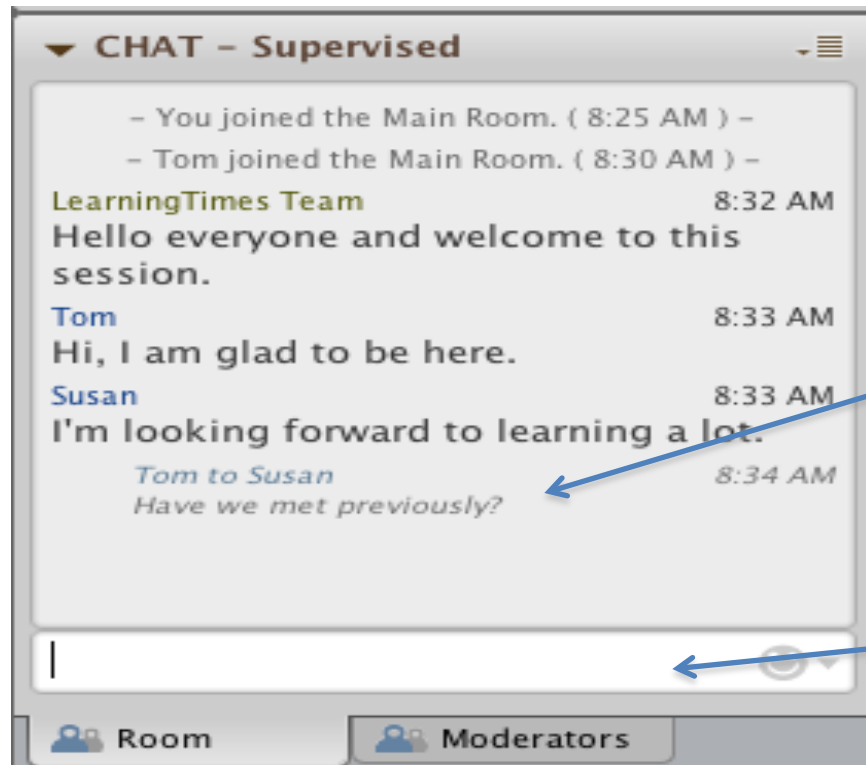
CHAT – Supervised

– You joined the Main Room. ( 8:25 AM ) –

– Tom joined the Main Room. ( 8:30 AM ) –

LearningTimes Team 8:32 AM
Hello everyone and welcome to this session.

Tom 8:33 AM
Hi, I am glad to be here.

Susan 8:33 AM
I'm looking forward to learning a lot.

Tom to Susan 8:34 AM
Have we met previously?

Room

Moderators